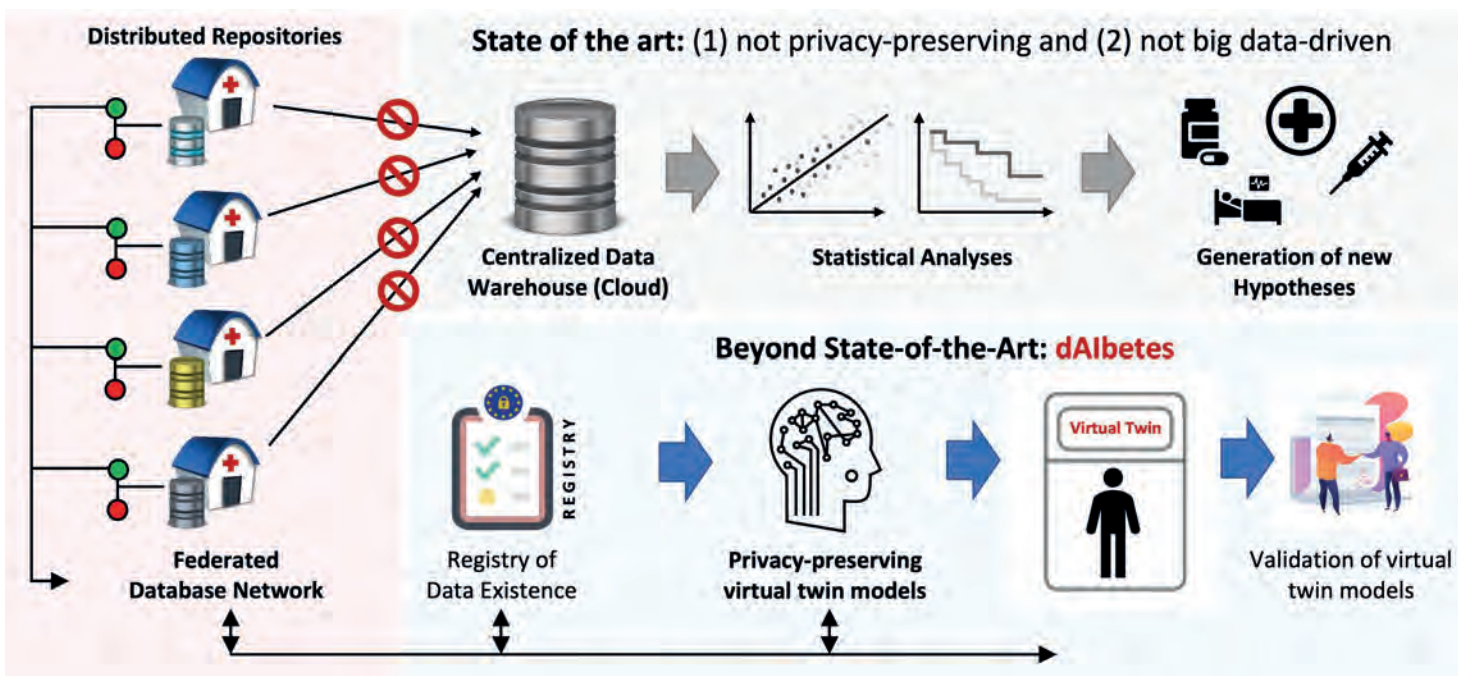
Distributed Repositories

State of the art: (1) not privacy-preserving and (2) not big data-driven

Centralized Data Warehouse (Cloud)

Statistical Analyses

Generation of new Hypotheses

Beyond State-of-the-Art: dAIbetes

REGISTRY

Virtual Twin

Federated Database Network

Registry of Data Existence

Privacy-preserving virtual twin models

Validation of virtual twin models